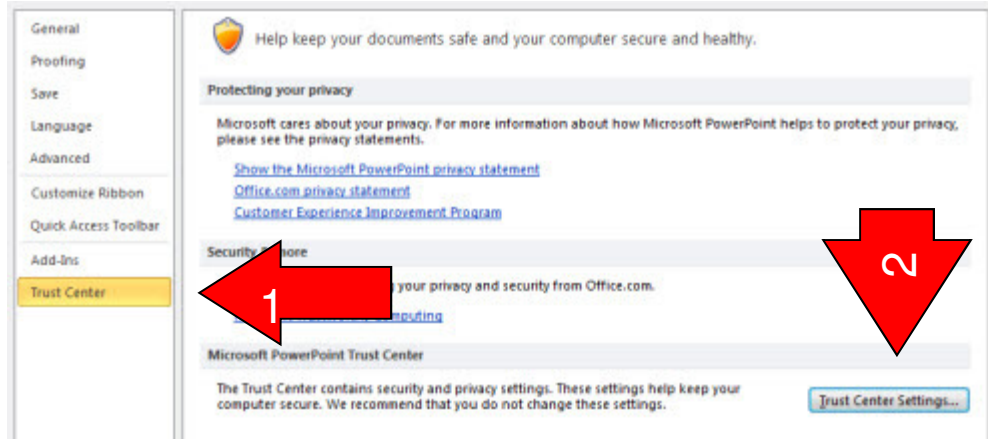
General
Proofing
Save
Language
Advanced
Customize Ribbon
Quick Access Toolbar
Add-Ins
Trust Center

Help keep your documents safe and your computer secure and healthy.

Protecting your privacy

Microsoft cares about your privacy. For more information about how Microsoft PowerPoint helps to protect your privacy, please see the privacy statements.

Show the Microsoft PowerPoint privacy statement
Office.com privacy statement
Customer Experience Improvement Program

Security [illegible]ore

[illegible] your privacy and security from Office.com.

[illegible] Computing

1

2

Microsoft PowerPoint Trust Center

The Trust Center contains security and privacy settings. These settings help keep your computer secure. We recommend that you do not change these settings.

Trust Center Settings...